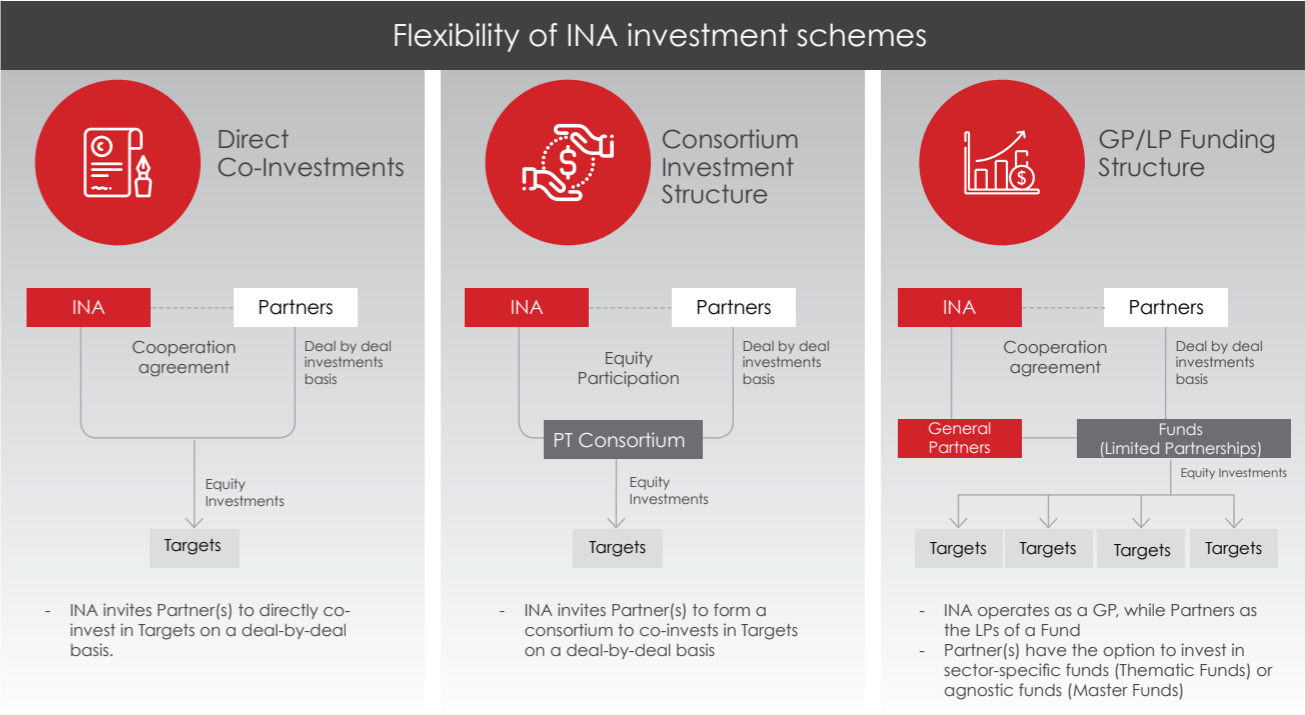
Flexibility of INA investment schemes

Direct Co-Investments

INA

Partners

Cooperation agreement

Deal by deal investments basis

Equity Investments

Targets

- INA invites Partner(s) to directly co-invest in Targets on a deal-by-deal basis.

Consortium Investment Structure

INA

Partners

Equity Participation

Deal by deal investments basis

PT Consortium

Equity Investments

Targets

- INA invites Partner(s) to form a consortium to co-invests in Targets on a deal-by-deal basis

GP/LP Funding Structure

INA

Partners

Cooperation agreement

Deal by deal investments basis

General Partners

Funds (Limited Partnerships)

Equity Investments

Targets

Targets

Targets

Targets

- INA operates as a GP, while Partners as the LPs of a Fund
- Partner(s) have the option to invest in sector-specific funds (Thematic Funds) or agnostic funds (Master Funds)